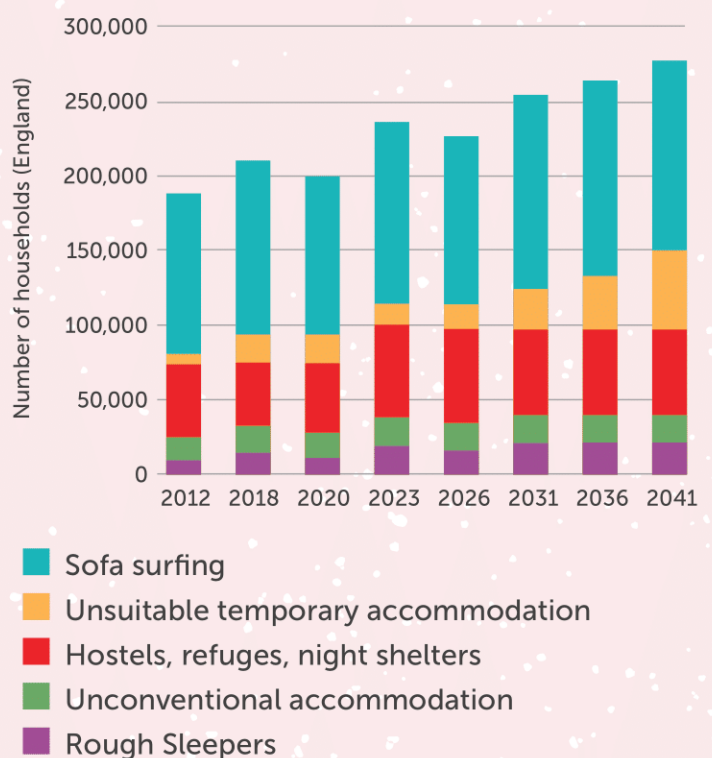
300,000
250,000
200,000
150,000
100,000
50,000
0

Number of households (England)

2012 2018 2020 2023 2026 2031 2036 2041

Sofa surfing
Unsuitable temporary accommodation
Hostels, refuges, night shelters
Unconventional accommodation
Rough Sleepers